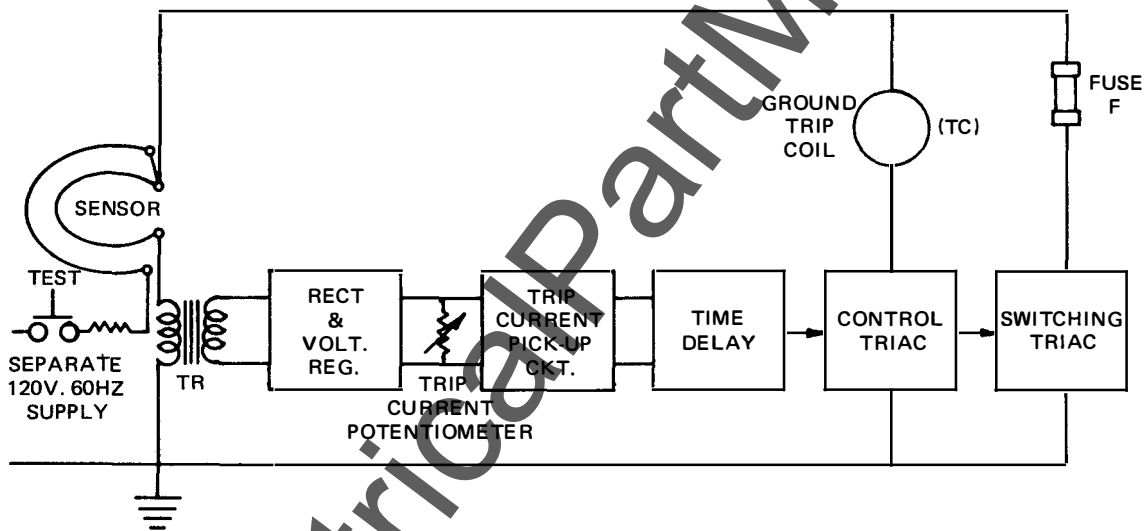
GROUND TRIP COIL

(TC)

FUSE F

SENSOR

TEST

SEPARATE 120V. 60HZ SUPPLY

TR

RECT & VOLT. REG.

TRIP CURRENT PICK-UP CKT.

TRIP CURRENT POTENTIOMETER

TIME DELAY

CONTROL TRIAC

SWITCHING TRIAC

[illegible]ctricalPartM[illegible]